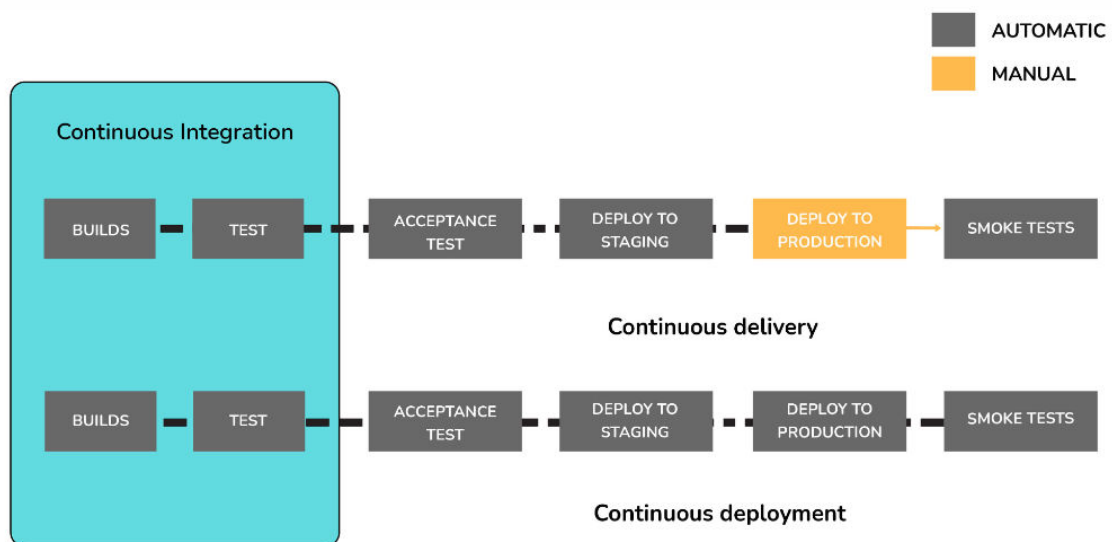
AUTOMATIC

MANUAL

Continuous Integration

BUILDS

TEST

ACCEPTANCE TEST

DEPLOY TO STAGING

DEPLOY TO PRODUCTION

SMOKE TESTS

Continuous delivery

BUILDS

TEST

ACCEPTANCE TEST

DEPLOY TO STAGING

DEPLOY TO PRODUCTION

SMOKE TESTS

Continuous deployment